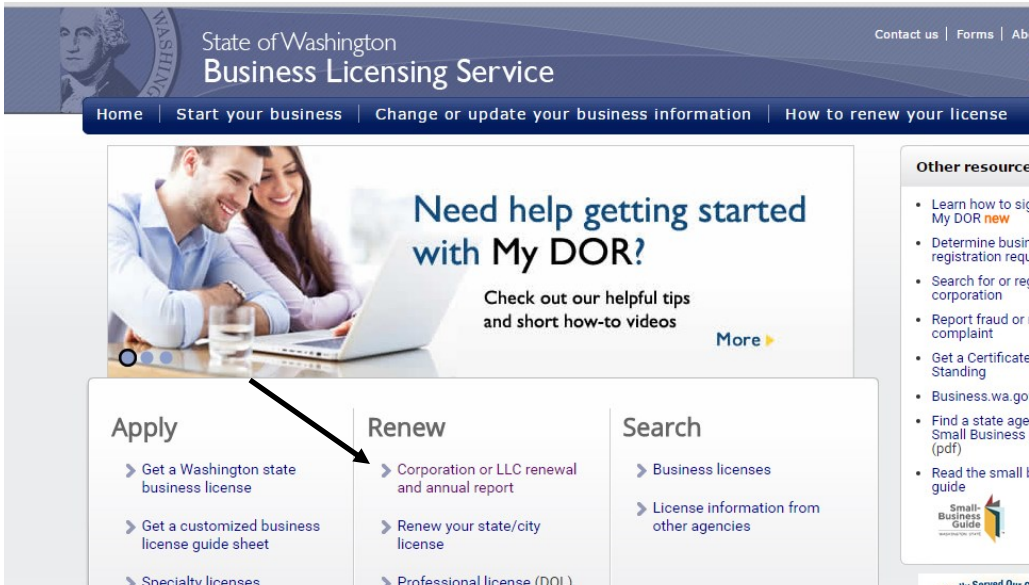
WASHINGTON

State of Washington
Business Licensing Service

Contact us | Forms | Ab

Home | Start your business | Change or update your business information | How to renew your license

Need help getting started with My DOR?

Check out our helpful tips and short how-to videos

More

Other resource

- Learn how to sig My DOR new
- Determine busin registration requ
- Search for or reg corporation
- Report fraud or complaint
- Get a Certificate Standing
- Business.wa.go
- Find a state age Small Business (pdf)
- Read the small b guide

Small-Business Guide

Apply

Get a Washington state business license

Get a customized business license guide sheet

Specialty licenses

Renew

Corporation or LLC renewal and annual report

Renew your state/city license

Professional license (DOL)

Search

Business licenses

License information from other agencies